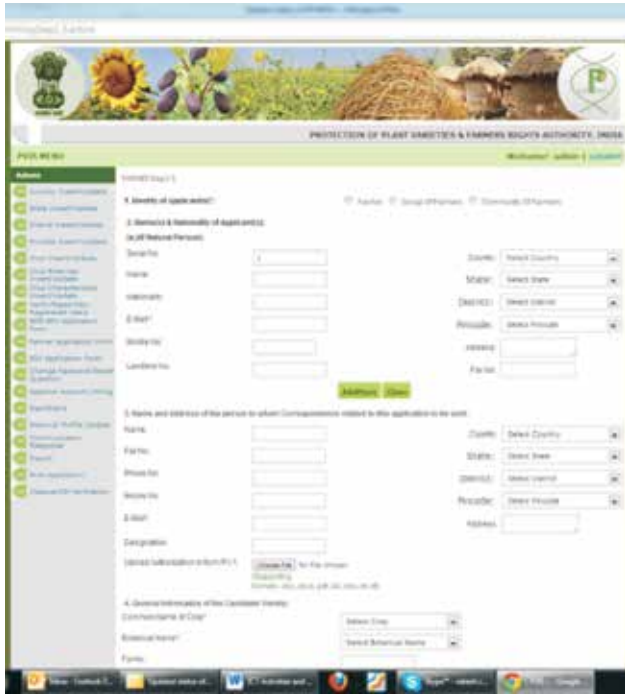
PROTECTION OF PLANT VARIETIES & FARMERS RIGHTS AUTHORITY, INDIA

PVIS MENU

Welcome : admin | Logout

Admin

1. Identity of applicant(s)?

Farmer

Group of Farmers

Community of Farmers

2. Name(s) & Nationality of Applicant(s)

(a) (if Natural Person)

Serial No.

1

Name

Nationality

E-Mail*

Mobile No.

Landline No.

Country

Select Country

State

Select State

District

Select District

Pincode

Select Pincode

Address

Fax no.

AddMore

Clear

3. Name and Address of the person to whom Correspondence related to this application to be sent

Name

Fax No.

Phone No.

Mobile No.

E-Mail*

Designation

Country

Select Country

State

Select State

District

Select District

Pincode

Select Pincode

Address

Choose File

4. General Information of the Candidate Variety

Common Name of Crop*

Select Crop

Botanical Name*

Select Botanical Name

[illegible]